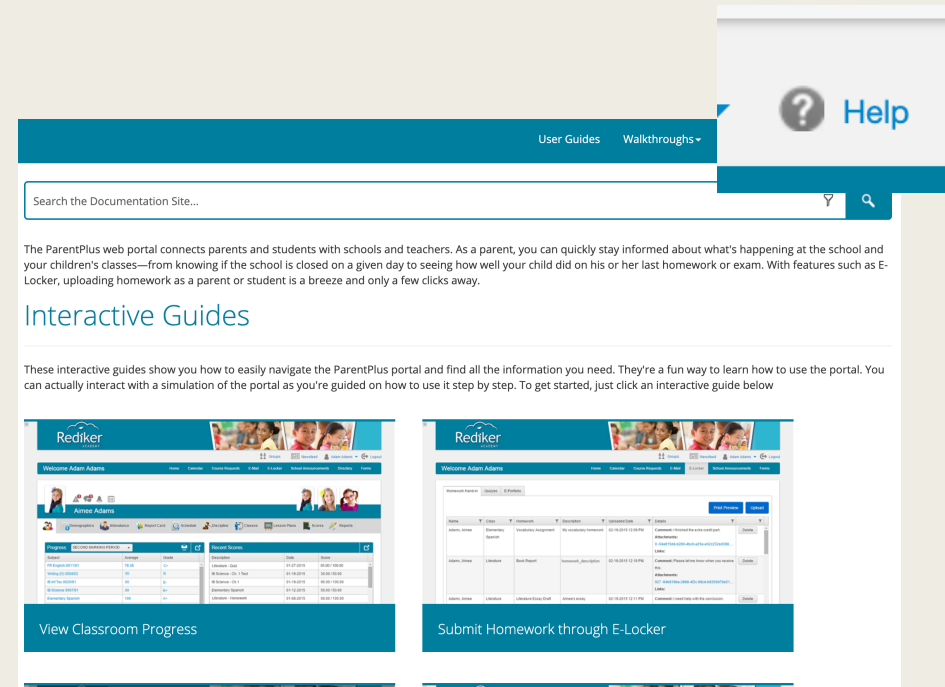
Help

User Guides Walkthroughs

Search the Documentation Site...

The ParentPlus web portal connects parents and students with schools and teachers. As a parent, you can quickly stay informed about what's happening at the school and your children's classes—from knowing if the school is closed on a given day to seeing how well your child did on his or her last homework or exam. With features such as E-Locker, uploading homework as a parent or student is a breeze and only a few clicks away.

Interactive Guides

These interactive guides show you how to easily navigate the ParentPlus portal and find all the information you need. They're a fun way to learn how to use the portal. You can actually interact with a simulation of the portal as you're guided on how to use it step by step. To get started, just click an interactive guide below

Rediker

Welcome Adam Adams

Aimee Adams

Progress

Recent Scores

View Classroom Progress

Rediker

Welcome Adam Adams

Print Preview Upload

Submit Homework through E-Locker